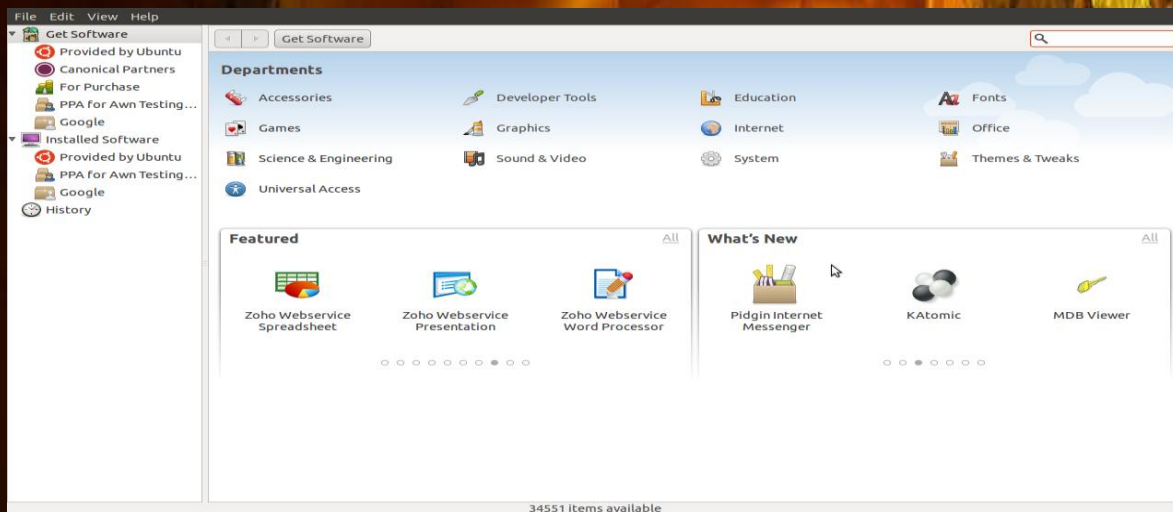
File Edit View Help

Get Software
Provided by Ubuntu
Canonical Partners
For Purchase
PPA for Awn Testing...
Google
Installed Software
Provided by Ubuntu
PPA for Awn Testing...
Google
History

Get Software

Departments

Accessories
Developer Tools
Education
Fonts
Games
Graphics
Internet
Office
Science & Engineering
Sound & Video
System
Themes & Tweaks
Universal Access

Featured
All
Zoho Webservice Spreadsheet
Zoho Webservice Presentation
Zoho Webservice Word Processor

What's New
All
Pidgin Internet Messenger
KAtomic
MDB Viewer

34551 items available